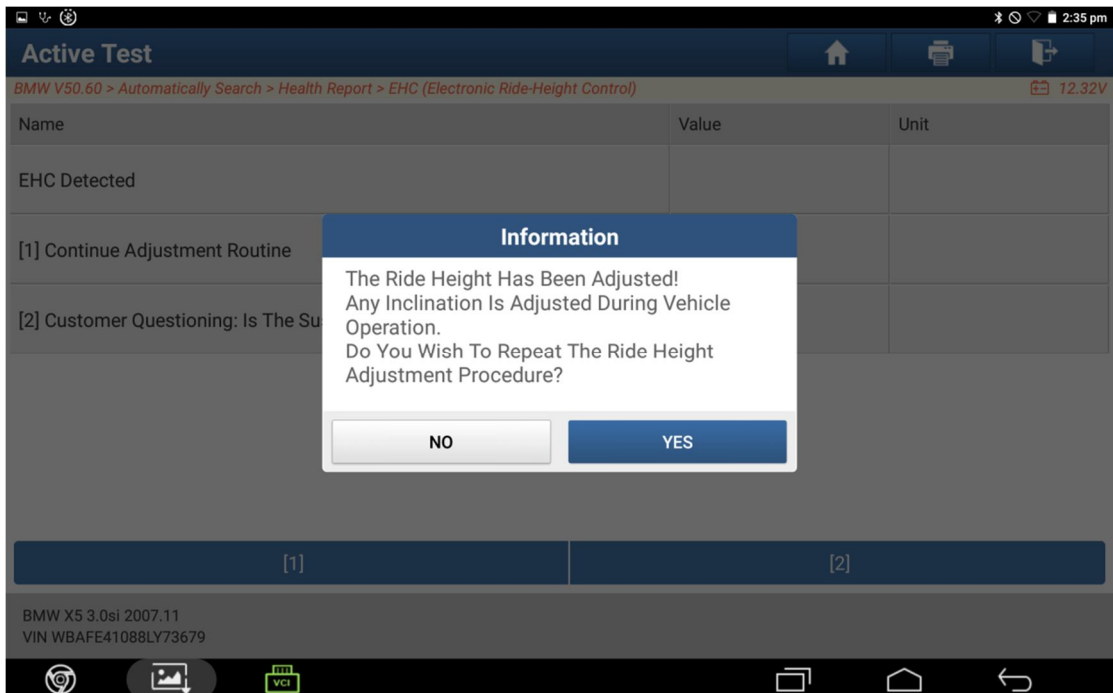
2:35 pm

Active Test

BMW V50.60 > Automatically Search > Health Report > EHC (Electronic Ride-Height Control)

12.32V

| Name | Value | Unit |
|---|---|---|
| EHC Detected | | |
| [1] Continue Adjustment Routine | | |
| [2] Customer Questioning: Is The Su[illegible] | | |

Information

The Ride Height Has Been Adjusted!
Any Inclination Is Adjusted During Vehicle Operation.
Do You Wish To Repeat The Ride Height Adjustment Procedure?

NO

YES

[1]

[2]

BMW X5 3.0si 2007.11
VIN WBAFE41088LY73679

VCI